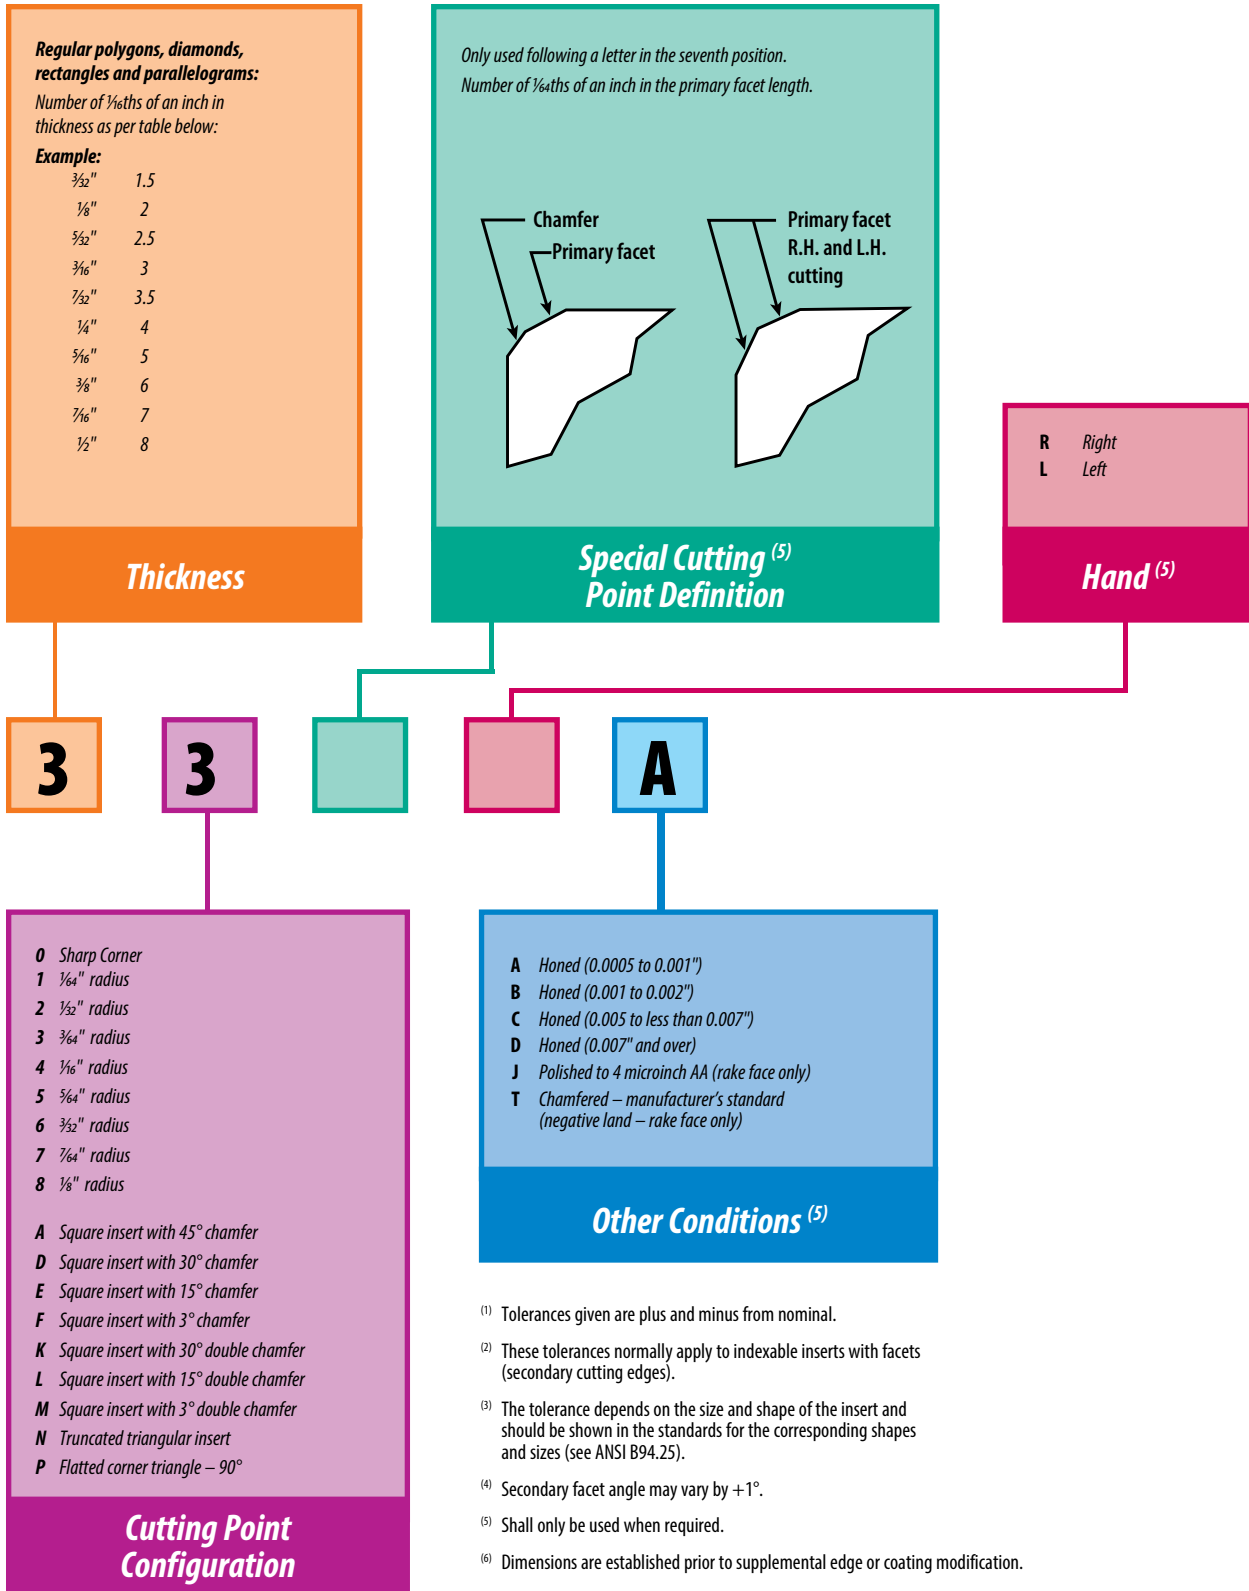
Regular polygons, diamonds, rectangles and parallelograms:

Number of $\frac{1}{16}$ths of an inch in thickness as per table below:

Example:

| | |
|---|---|
| $\frac{3}{32}$" | 1.5 |
| $\frac{1}{8}$" | 2 |
| $\frac{5}{32}$" | 2.5 |
| $\frac{3}{16}$" | 3 |
| $\frac{7}{32}$" | 3.5 |
| $\frac{1}{4}$" | 4 |
| $\frac{5}{16}$" | 5 |
| $\frac{3}{8}$" | 6 |
| $\frac{7}{16}$" | 7 |
| $\frac{1}{2}$" | 8 |

Thickness

Only used following a letter in the seventh position.
Number of $\frac{1}{64}$ths of an inch in the primary facet length.

Chamfer
Primary facet

Primary facet
R.H. and L.H. cutting

Special Cutting $^{(5)}$
Point Definition

R Right
L Left

Hand $^{(5)}$

3 3 A

0 Sharp Corner
1 $\frac{1}{64}$" radius
2 $\frac{1}{32}$" radius
3 $\frac{3}{64}$" radius
4 $\frac{1}{16}$" radius
5 $\frac{5}{64}$" radius
6 $\frac{3}{32}$" radius
7 $\frac{7}{64}$" radius
8 $\frac{1}{8}$" radius

A Square insert with 45° chamfer
D Square insert with 30° chamfer
E Square insert with 15° chamfer
F Square insert with 3° chamfer
K Square insert with 30° double chamfer
L Square insert with 15° double chamfer
M Square insert with 3° double chamfer
N Truncated triangular insert
P Flatted corner triangle – 90°

Cutting Point
Configuration

A Honed (0.0005 to 0.001")
B Honed (0.001 to 0.002")
C Honed (0.005 to less than 0.007")
D Honed (0.007" and over)
J Polished to 4 microinch AA (rake face only)
T Chamfered – manufacturer's standard (negative land – rake face only)

Other Conditions $^{(5)}$

$^{(1)}$ Tolerances given are plus and minus from nominal.

$^{(2)}$ These tolerances normally apply to indexable inserts with facets (secondary cutting edges).

$^{(3)}$ The tolerance depends on the size and shape of the insert and should be shown in the standards for the corresponding shapes and sizes (see ANSI B94.25).

$^{(4)}$ Secondary facet angle may vary by +1°.

$^{(5)}$ Shall only be used when required.

$^{(6)}$ Dimensions are established prior to supplemental edge or coating modification.